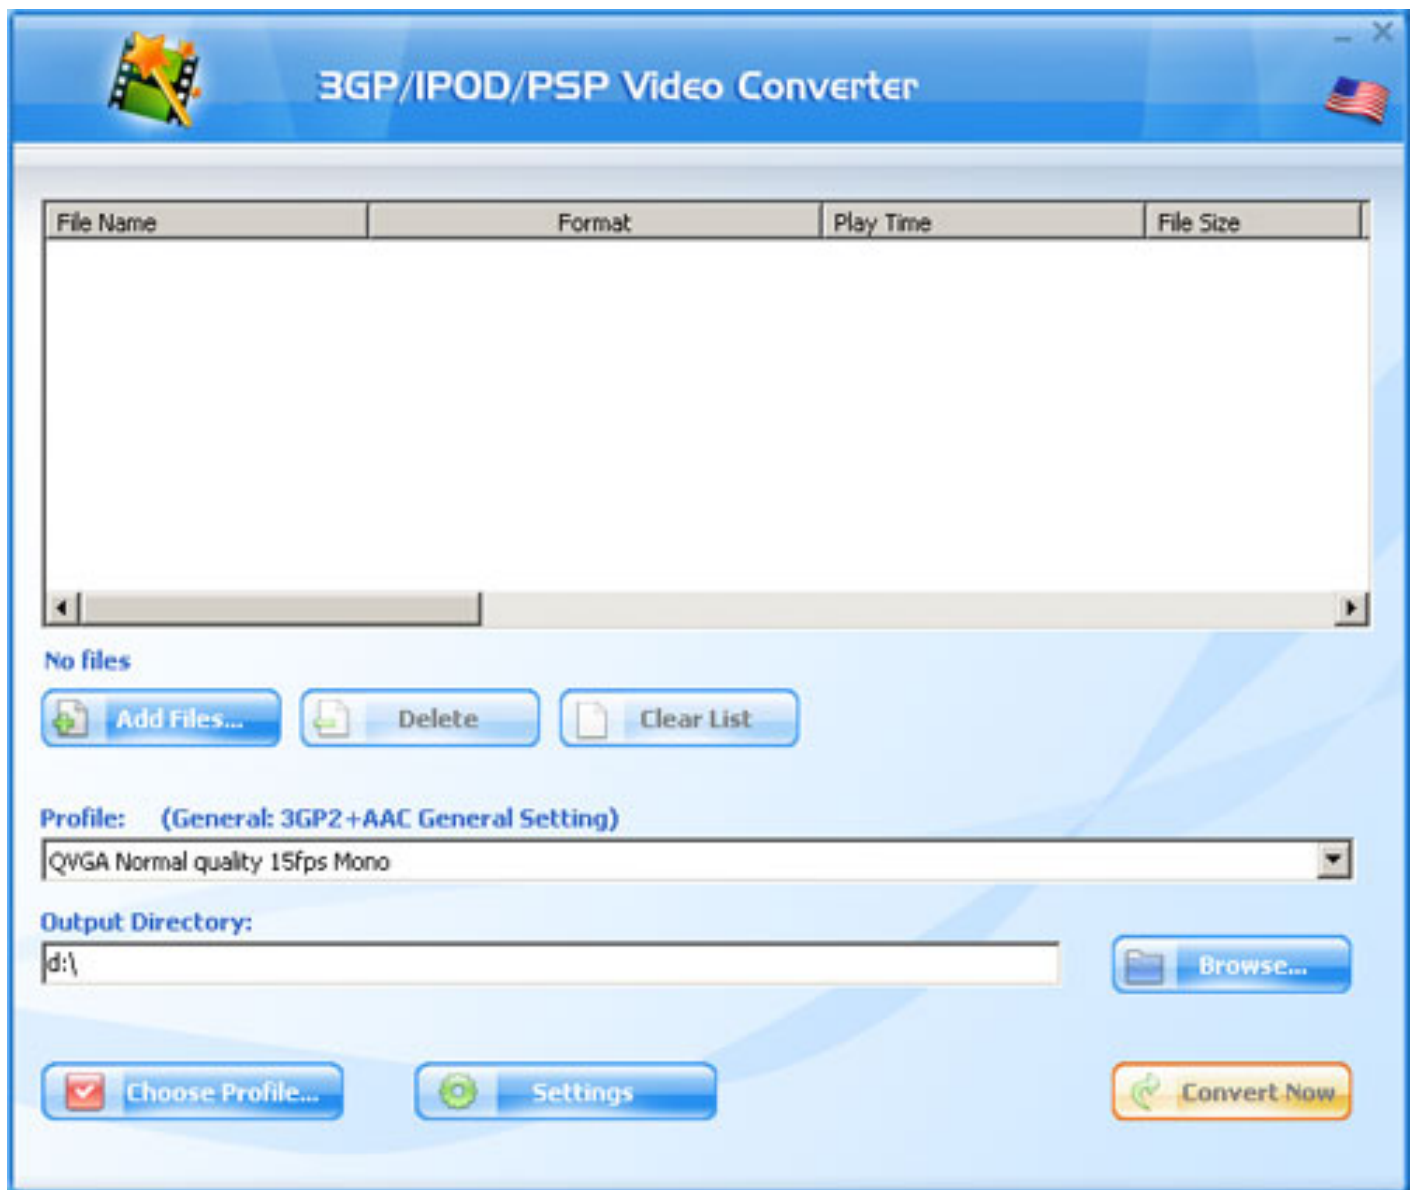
3GP/IPOD/PSP Video Converter

| File Name | Format | Play Time | File Size |
|---|---|---|---|

No files

Add Files... Delete Clear List

Profile: (General: 3GP2+AAC General Setting)

QVGA Normal quality 15fps Mono

Output Directory:

d:\

Browse...

Choose Profile... Settings Convert Now